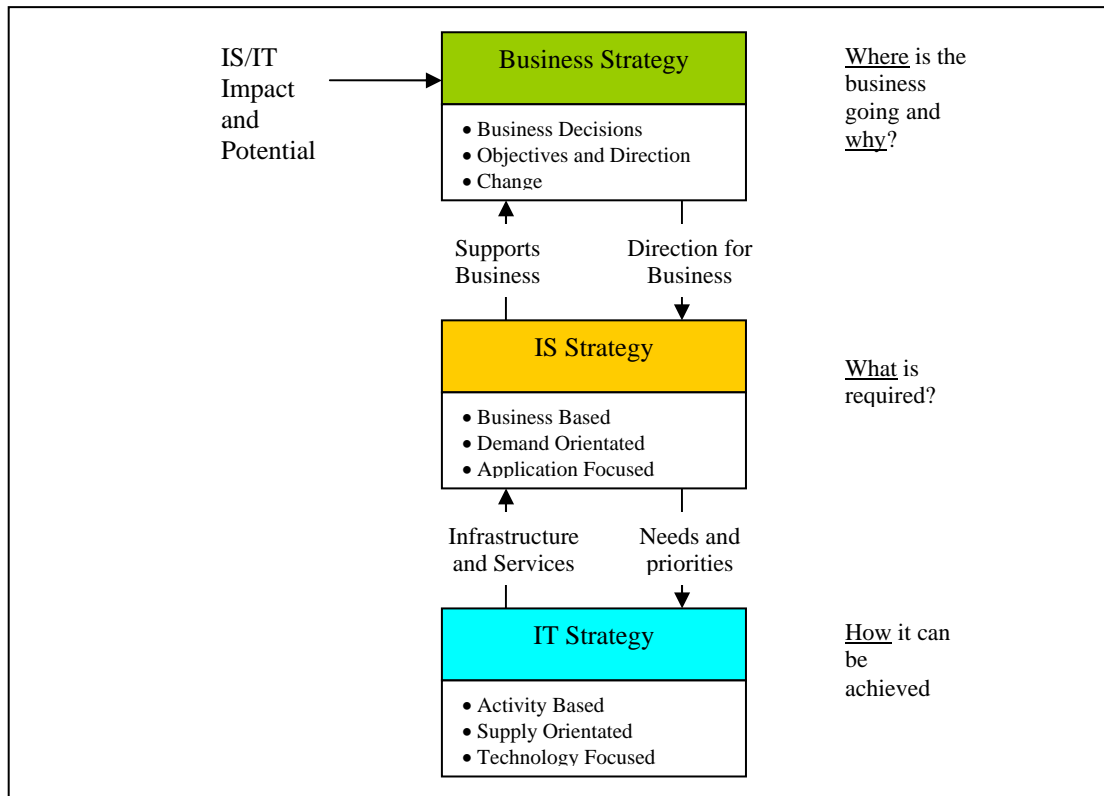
IS/IT Impact and Potential

Business Strategy

- Business Decisions
- Objectives and Direction
- Change

Where is the business going and why?

Supports Business

Direction for Business

IS Strategy

- Business Based
- Demand Orientated
- Application Focused

What is required?

Infrastructure and Services

Needs and priorities

IT Strategy

- Activity Based
- Supply Orientated
- Technology Focused

How it can be achieved